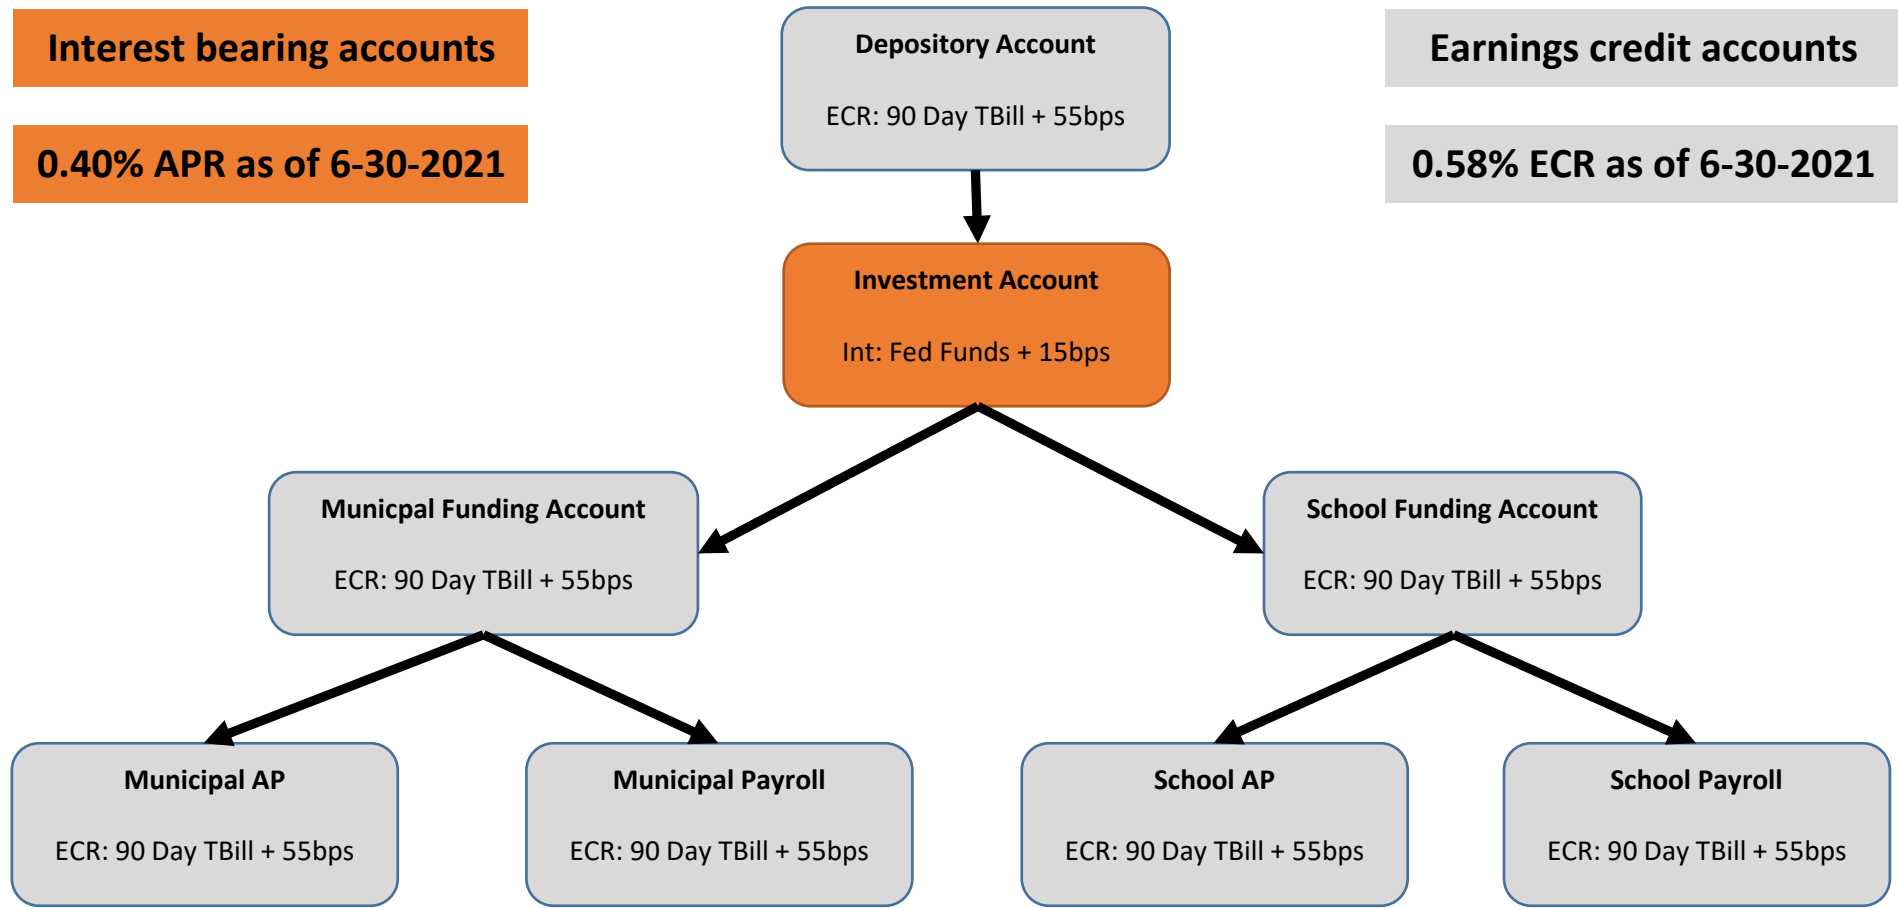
Interest bearing accounts

0.40% APR as of 6-30-2021

Depository Account

ECR: 90 Day TBill + 55bps

Earnings credit accounts

0.58% ECR as of 6-30-2021

Investment Account

Int: Fed Funds + 15bps

Municpal Funding Account

ECR: 90 Day TBill + 55bps

School Funding Account

ECR: 90 Day TBill + 55bps

Municipal AP

ECR: 90 Day TBill + 55bps

Municipal Payroll

ECR: 90 Day TBill + 55bps

School AP

ECR: 90 Day TBill + 55bps

School Payroll

ECR: 90 Day TBill + 55bps